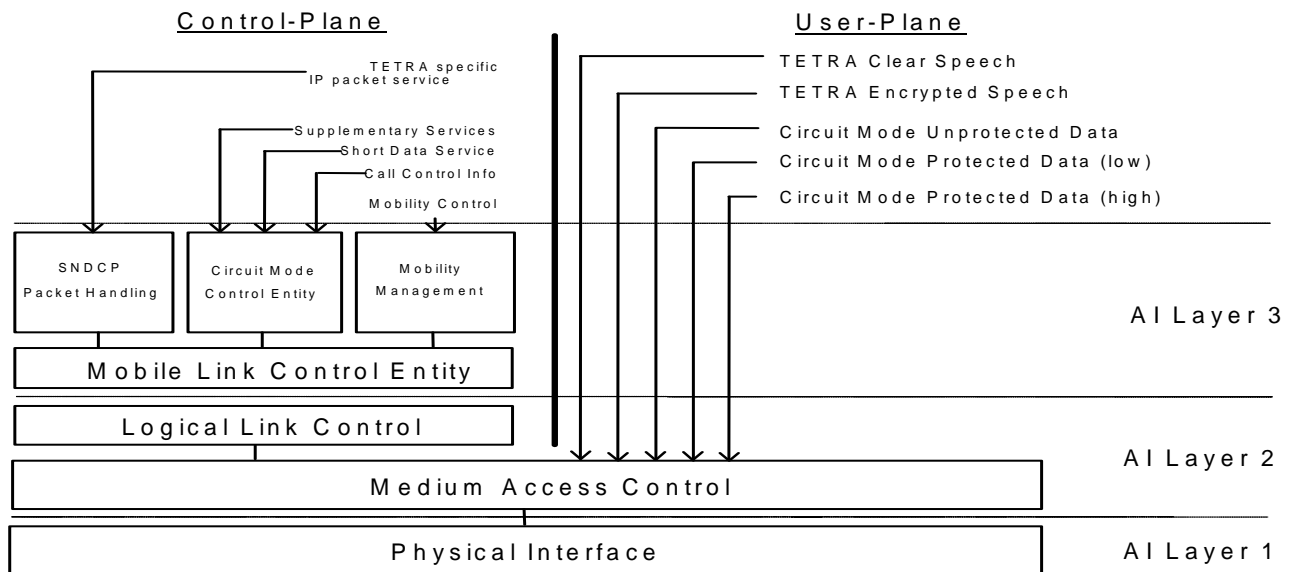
Control-Plane

User-Plane

TETRA specific
IP packet service

Supplementary Services
Short Data Service
Call Control Info
Mobility Control

TETRA Clear Speech
TETRA Encrypted Speech
Circuit Mode Unprotected Data
Circuit Mode Protected Data (low)
Circuit Mode Protected Data (high)

SNDCP
Packet Handling

Circuit Mode
Control Entity

Mobility
Management

AI Layer 3

Mobile Link Control Entity

Logical Link Control

AI Layer 2

Medium Access Control

Physical Interface

AI Layer 1